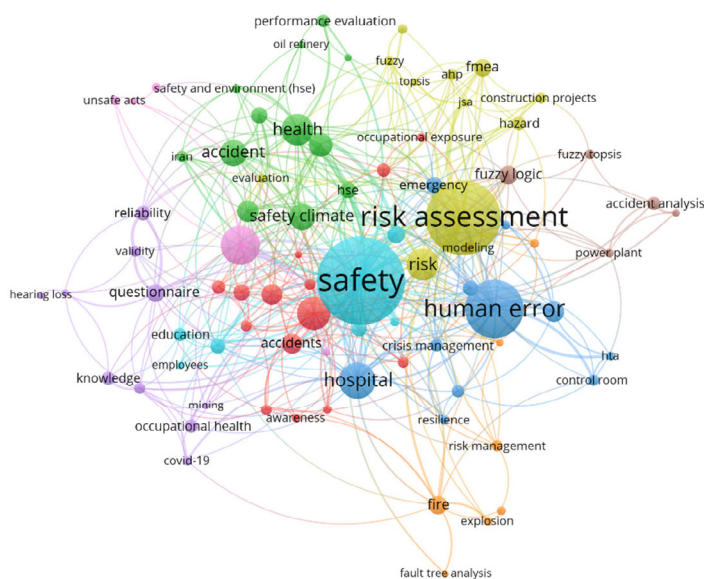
performance evaluation
oil refinery
fuzzy
fmea
topsis
ahp
safety and environment (hse)
unsafe acts
jsa
construction projects
health
occupational exposure
hazard
iran
accident
fuzzy topsis
fuzzy logic
evaluation
emergency
hse
accident analysis
risk assessment
reliability
safety climate
validity
modeling
power plant
risk
safety
questionnaire
hearing loss
human error
education
accidents
crisis management
employees
hta
knowledge
hospital
control room
mining
awareness
occupational health
resilience
covid-19
risk management
fire
explosion
fault tree analysis